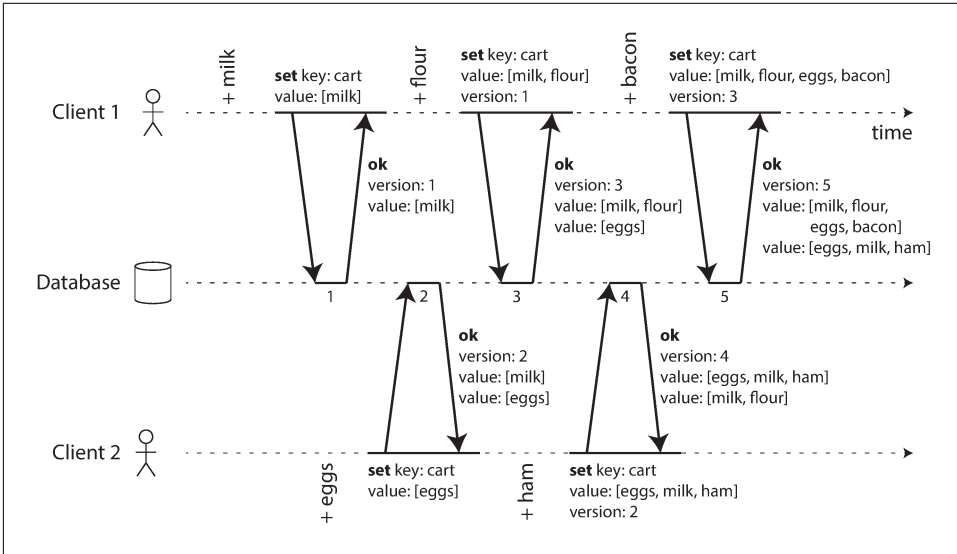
Client 1

+ milk

**set** key: cart
value: [milk]

+ flour

**set** key: cart
value: [milk, flour]
version: 1

+ bacon

**set** key: cart
value: [milk, flour, eggs, bacon]
version: 3

time

**ok**
version: 1
value: [milk]

**ok**
version: 3
value: [milk, flour]
value: [eggs]

**ok**
version: 5
value: [milk, flour, eggs, bacon]
value: [eggs, milk, ham]

Database

1 2 3 4 5

**ok**
version: 2
value: [milk]
value: [eggs]

**ok**
version: 4
value: [eggs, milk, ham]
value: [milk, flour]

Client 2

+ eggs

**set** key: cart
value: [eggs]

+ ham

**set** key: cart
value: [eggs, milk, ham]
version: 2